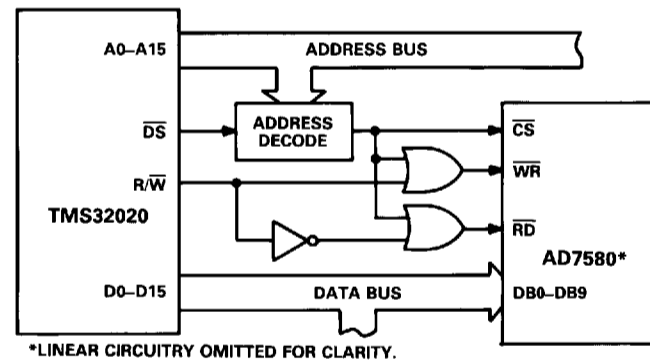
A0–A15

ADDRESS BUS

$\overline{DS}$

ADDRESS DECODE

$\overline{CS}$

R/$\overline{W}$

$\overline{WR}$

TMS32020

$\overline{RD}$

AD7580*

D0–D15

DATA BUS

DB0–DB9

*LINEAR CIRCUITRY OMITTED FOR CLARITY.